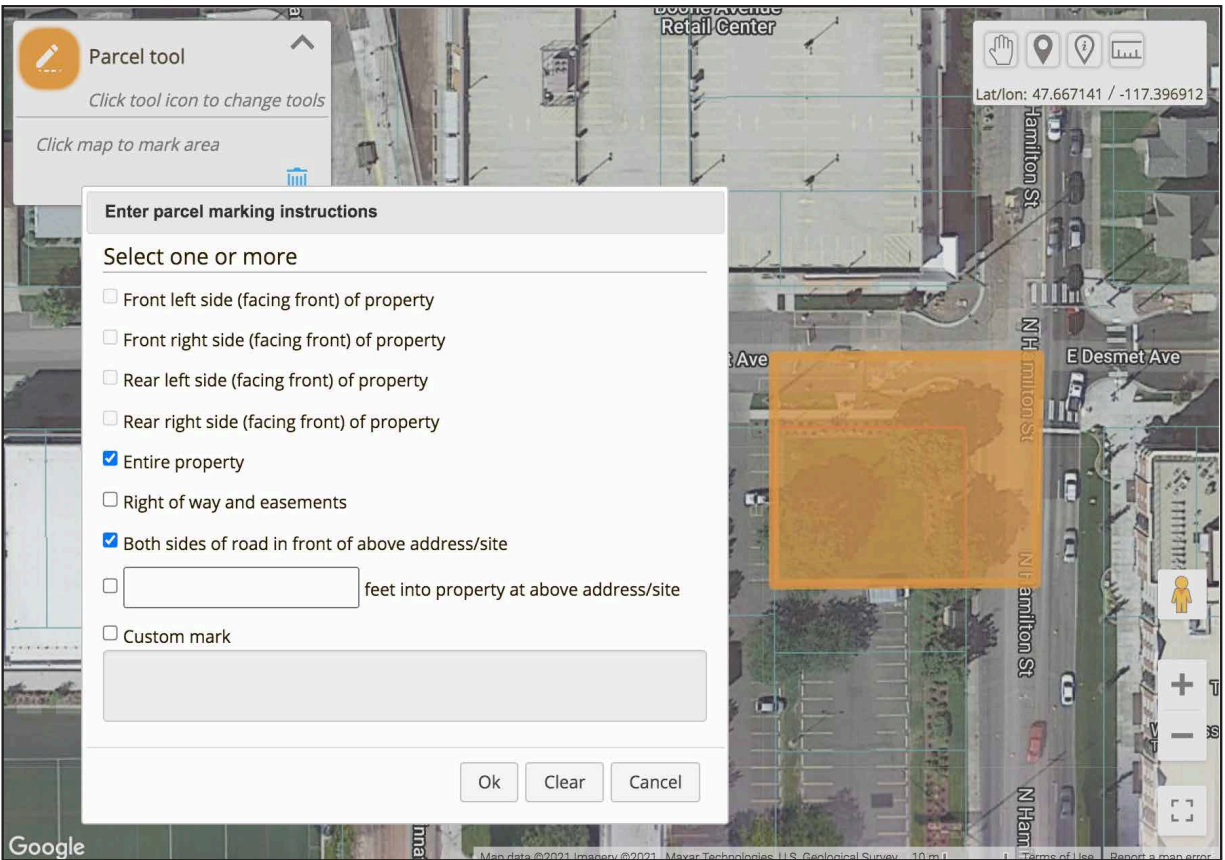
Boone Avenue Retail Center

Parcel tool

Click tool icon to change tools

Click map to mark area

Lat/lon: 47.667141 / -117.396912

Hamilton St

Enter parcel marking instructions

Select one or more

Front left side (facing front) of property

Front right side (facing front) of property

Rear left side (facing front) of property

Rear right side (facing front) of property

Entire property

Right of way and easements

Both sides of road in front of above address/site

feet into property at above address/site

Custom mark

Ok Clear Cancel

t Ave

E Desmet Ave

N Hamilton St

N Hamilton St

N Ham

Google

Map data ©2021 Imagery ©2021, Maxar Technologies, U.S. Geological Survey 10 m Terms of Use Report a map error